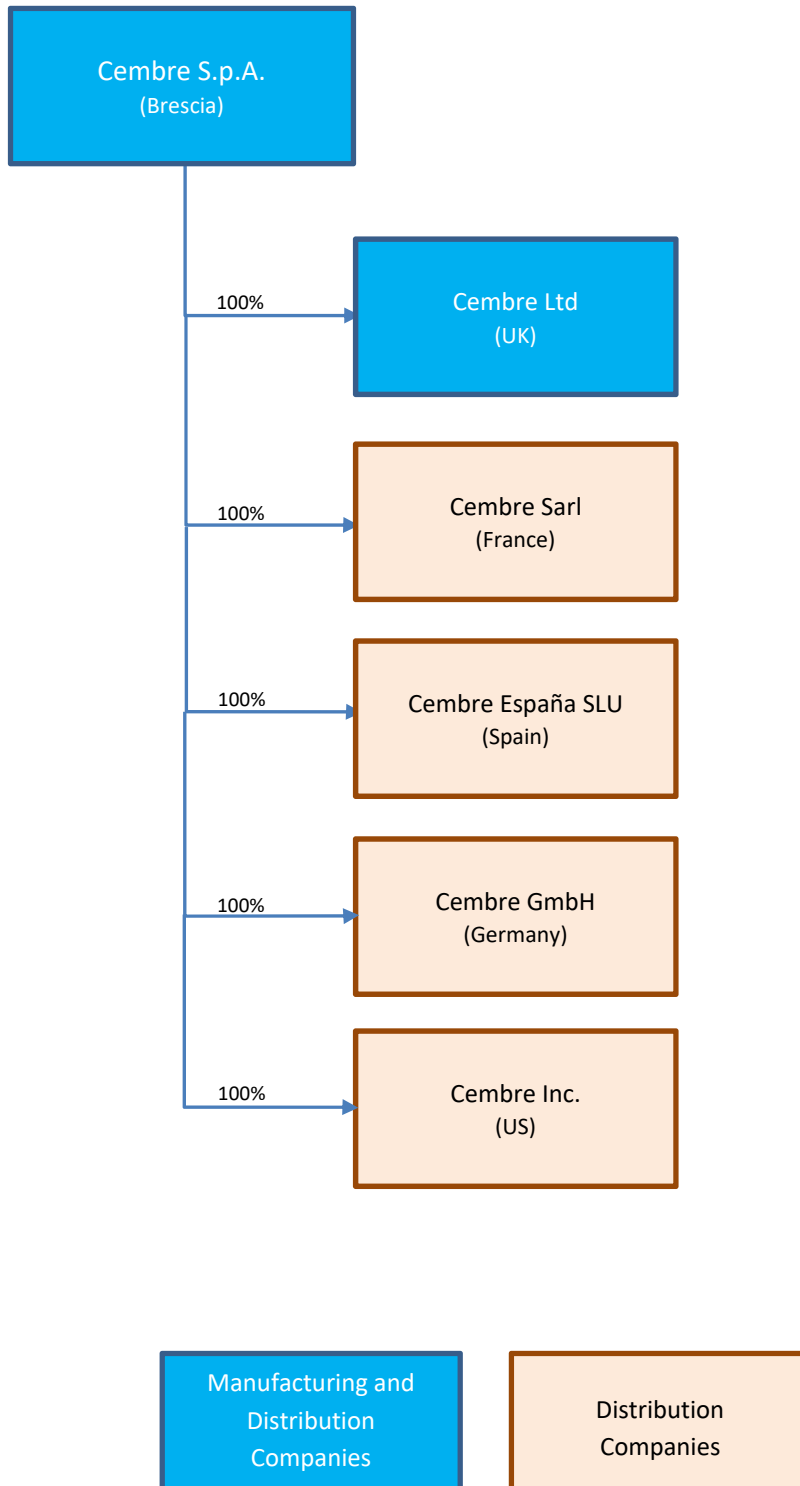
Cembre S.p.A.
(Brescia)

100%

Cembre Ltd
(UK)

100%

Cembre Sarl
(France)

100%

Cembre España SLU
(Spain)

100%

Cembre GmbH
(Germany)

100%

Cembre Inc.
(US)

Manufacturing and Distribution Companies

Distribution Companies